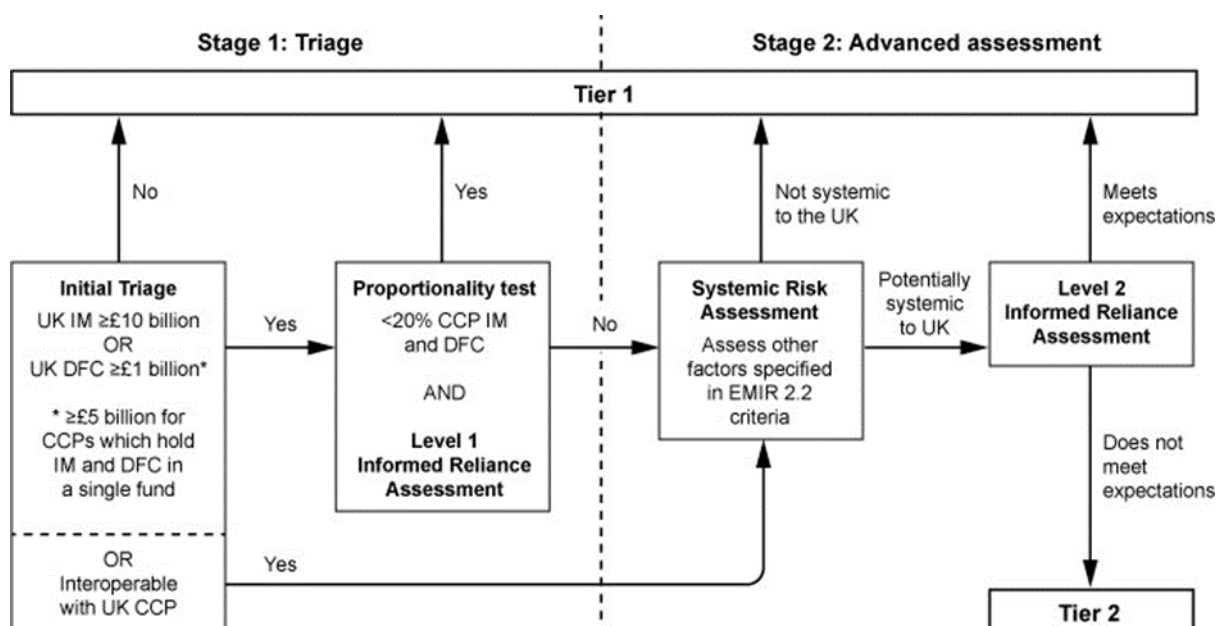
Stage 1: Triage

Stage 2: Advanced assessment

Tier 1

No

Yes

Not systemic to the UK

Meets expectations

Initial Triage

UK IM ≥£10 billion OR UK DFC ≥£1 billion*

* ≥£5 billion for CCPs which hold IM and DFC in a single fund

Yes

Proportionality test

<20% CCP IM and DFC

AND

Level 1 Informed Reliance Assessment

No

Systemic Risk Assessment

Assess other factors specified in EMIR 2.2 criteria

Potentially systemic to UK

Level 2 Informed Reliance Assessment

Does not meet expectations

OR Interoperable with UK CCP

Yes

Tier 2